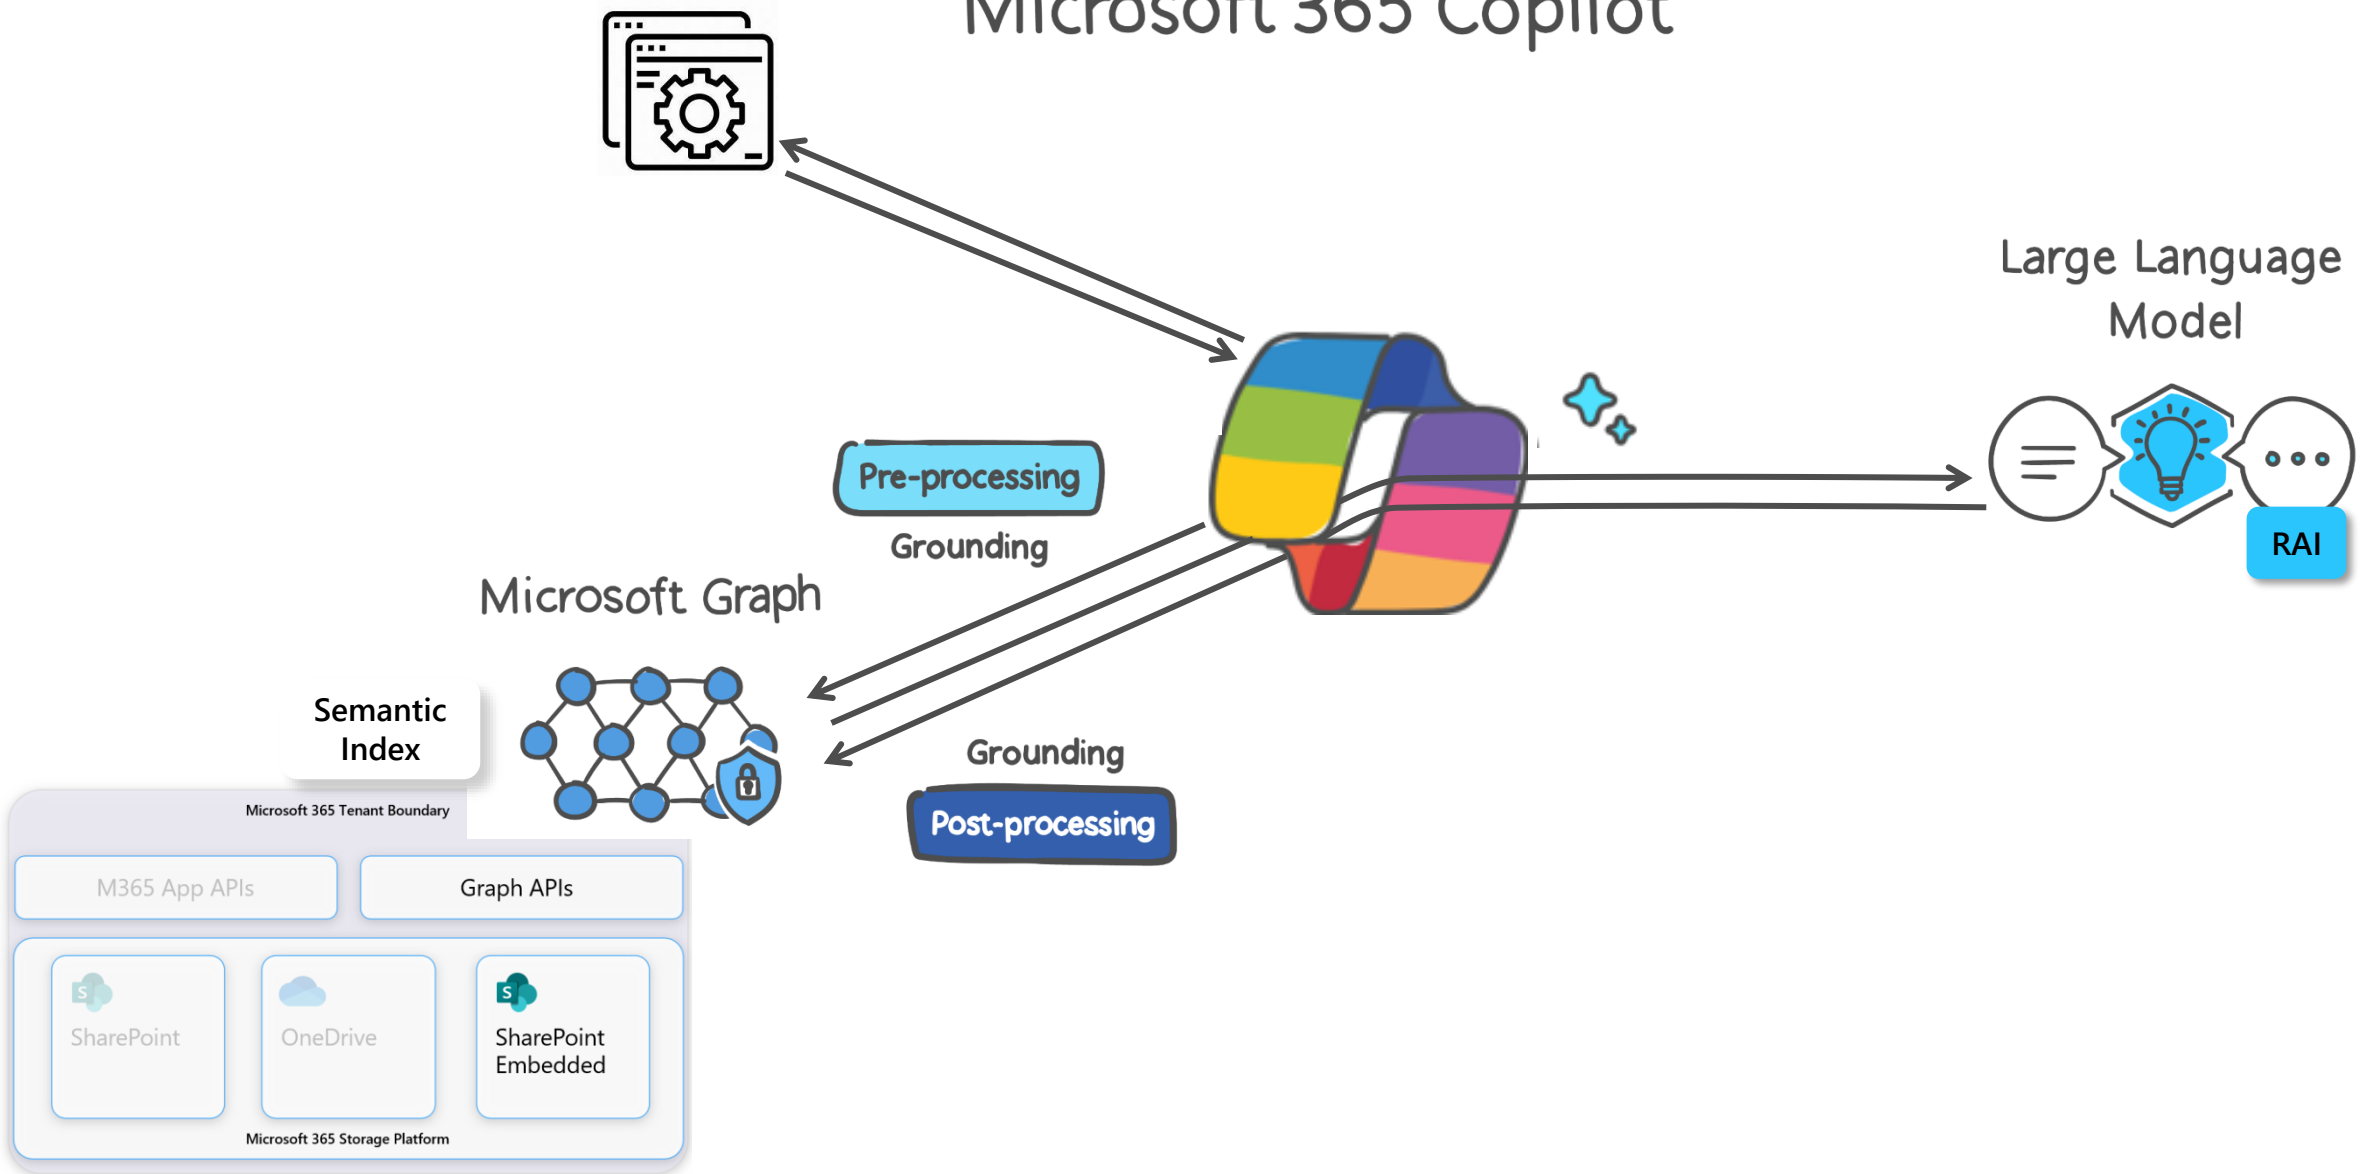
Microsoft 365 Copilot

Large Language Model

Pre-processing

Grounding

Microsoft Graph

RAI

Semantic Index

Grounding

Post-processing

Microsoft 365 Tenant Boundary

M365 App APIs

Graph APIs

SharePoint

OneDrive

SharePoint Embedded

Microsoft 365 Storage Platform